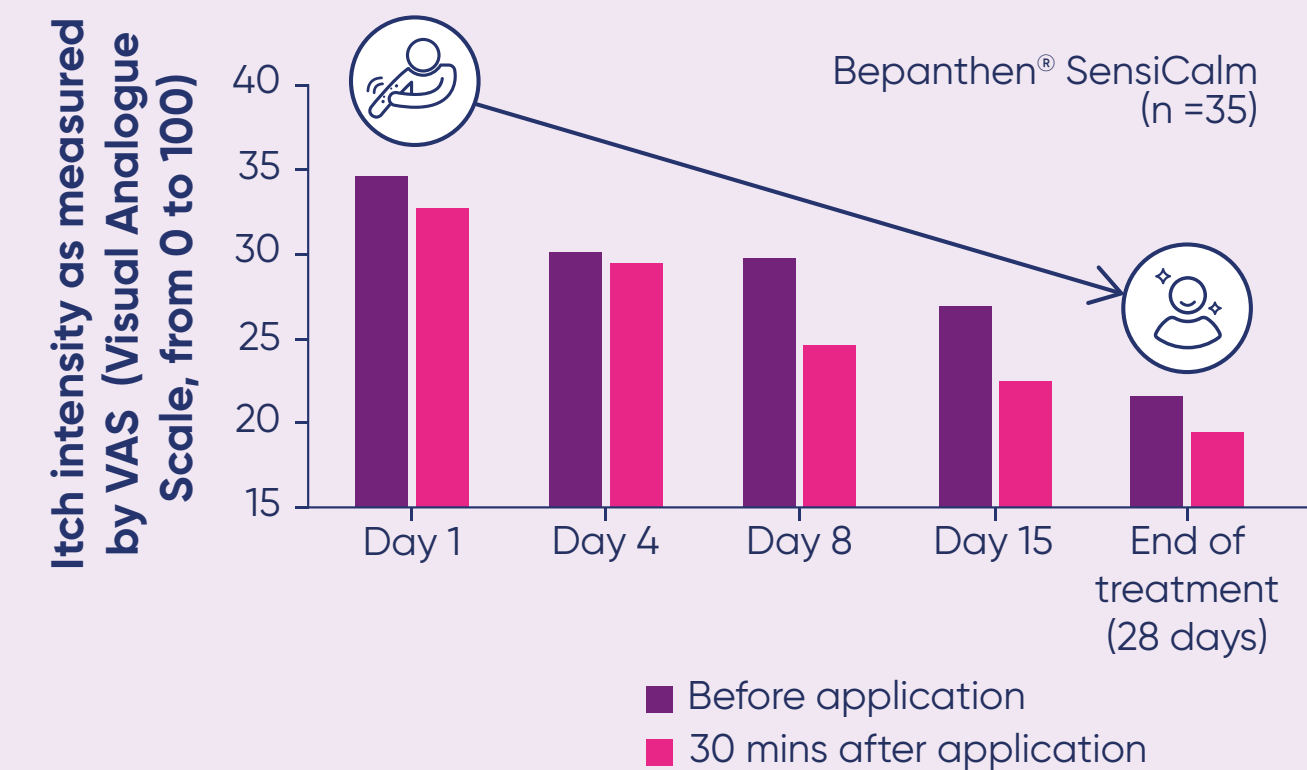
Itch intensity as measured by VAS (Visual Analogue Scale, from 0 to 100)

Bepanthen® SensiCalm
(n =35)

40
35
30
25
20
15

Day 1
Day 4
Day 8
Day 15
End of treatment (28 days)

Before application
30 mins after application